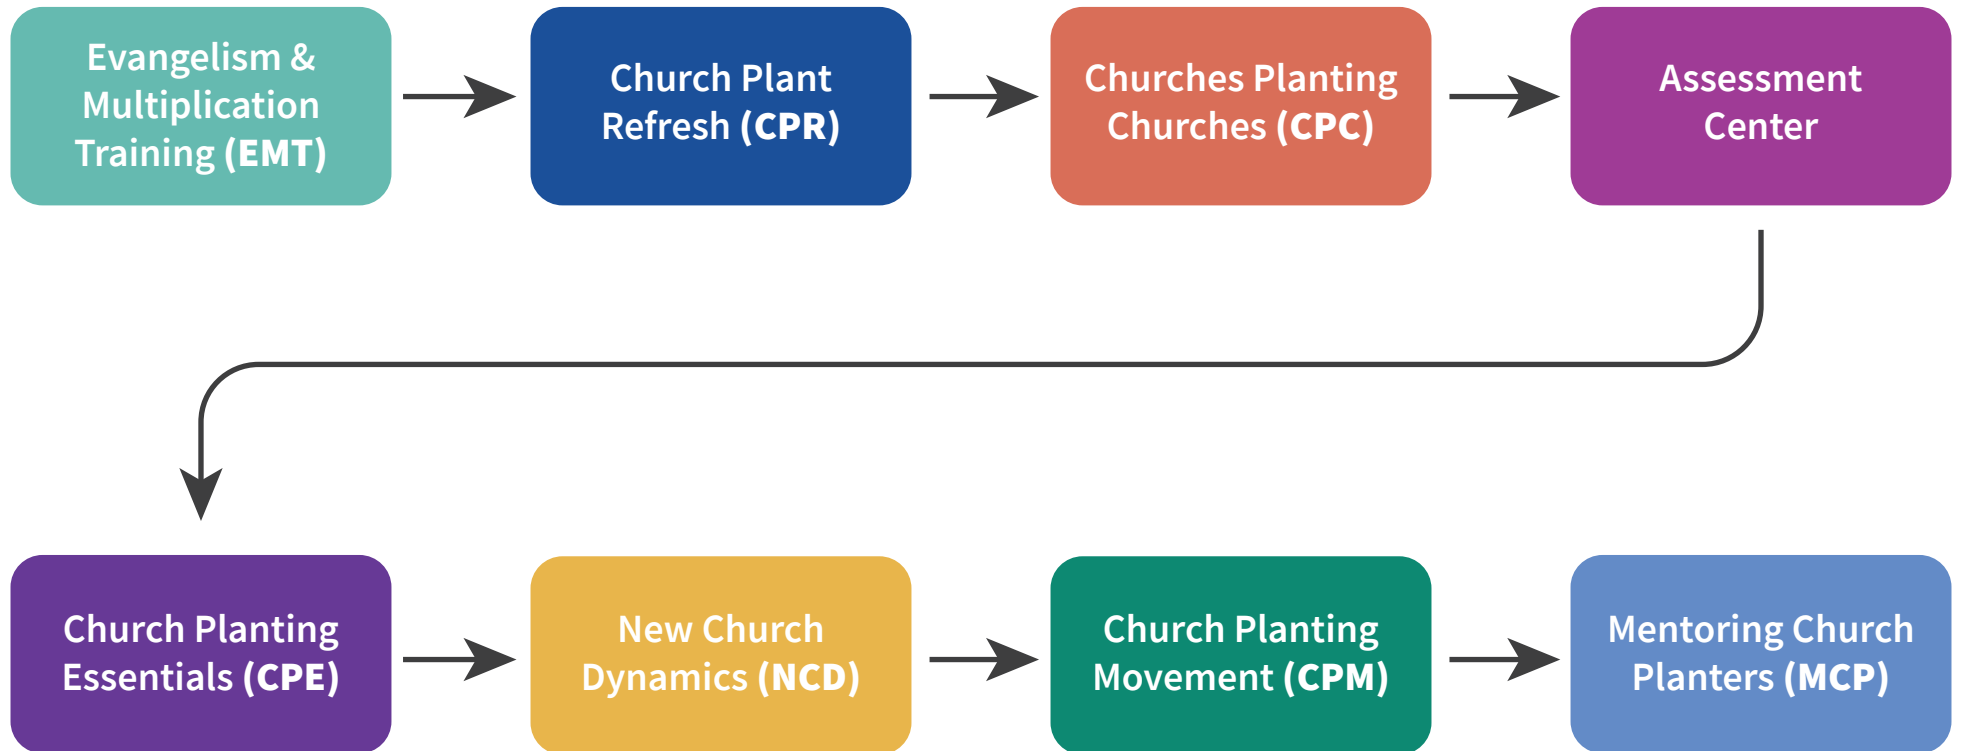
Evangelism & Multiplication Training (EMT)

Church Plant Refresh (CPR)

Churches Planting Churches (CPC)

Assessment Center

Church Planting Essentials (CPE)

New Church Dynamics (NCD)

Church Planting Movement (CPM)

Mentoring Church Planters (MCP)